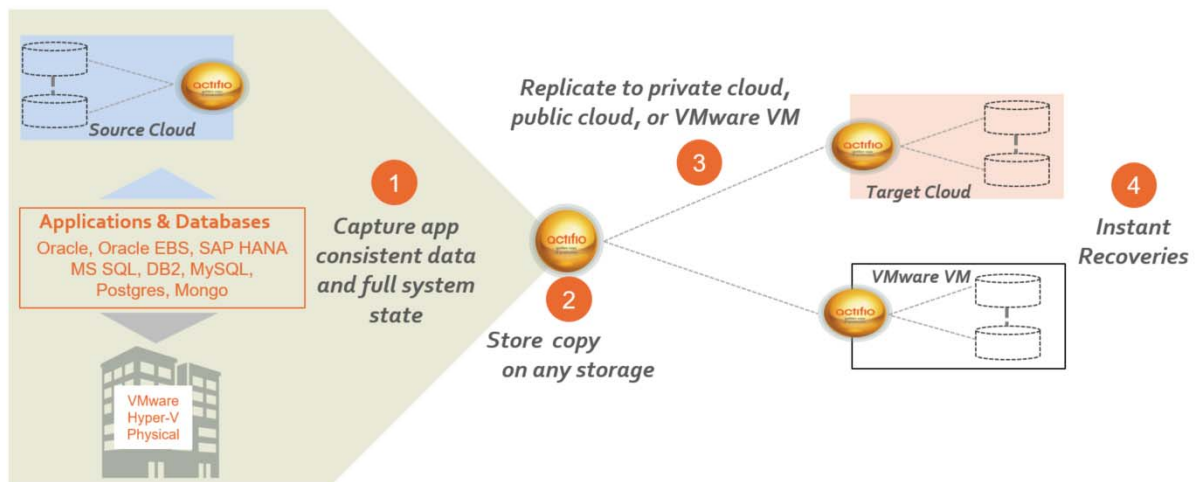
actifio

Source Cloud

Applications & Databases
Oracle, Oracle EBS, SAP HANA
MS SQL, DB2, MySQL,
Postgres, Mongo

VMware
Hyper-V
Physical

1

Capture app consistent data and full system state

actifio

2

Store copy on any storage

Replicate to private cloud, public cloud, or VMware VM

3

actifio

Target Cloud

VMware VM

actifio

4

Instant Recoveries